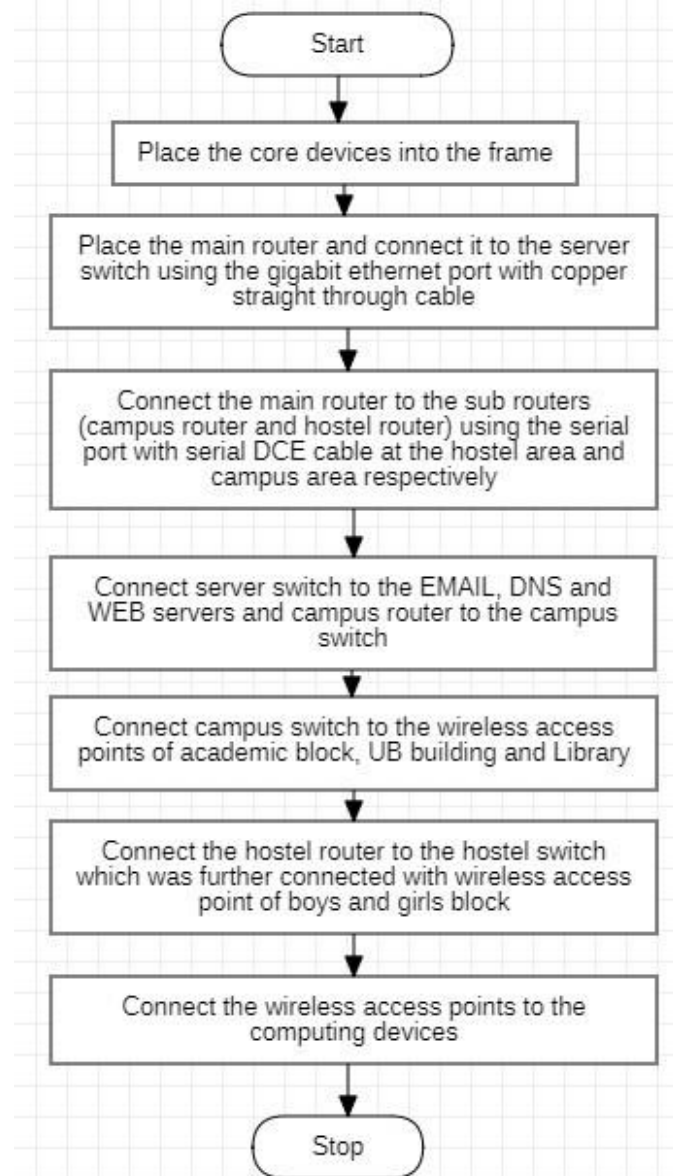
Start

Place the core devices into the frame

Place the main router and connect it to the server switch using the gigabit ethernet port with copper straight through cable

Connect the main router to the sub routers (campus router and hostel router) using the serial port with serial DCE cable at the hostel area and campus area respectively

Connect server switch to the EMAIL, DNS and WEB servers and campus router to the campus switch

Connect campus switch to the wireless access points of academic block, UB building and Library

Connect the hostel router to the hostel switch which was further connected with wireless access point of boys and girls block

Connect the wireless access points to the computing devices

Stop